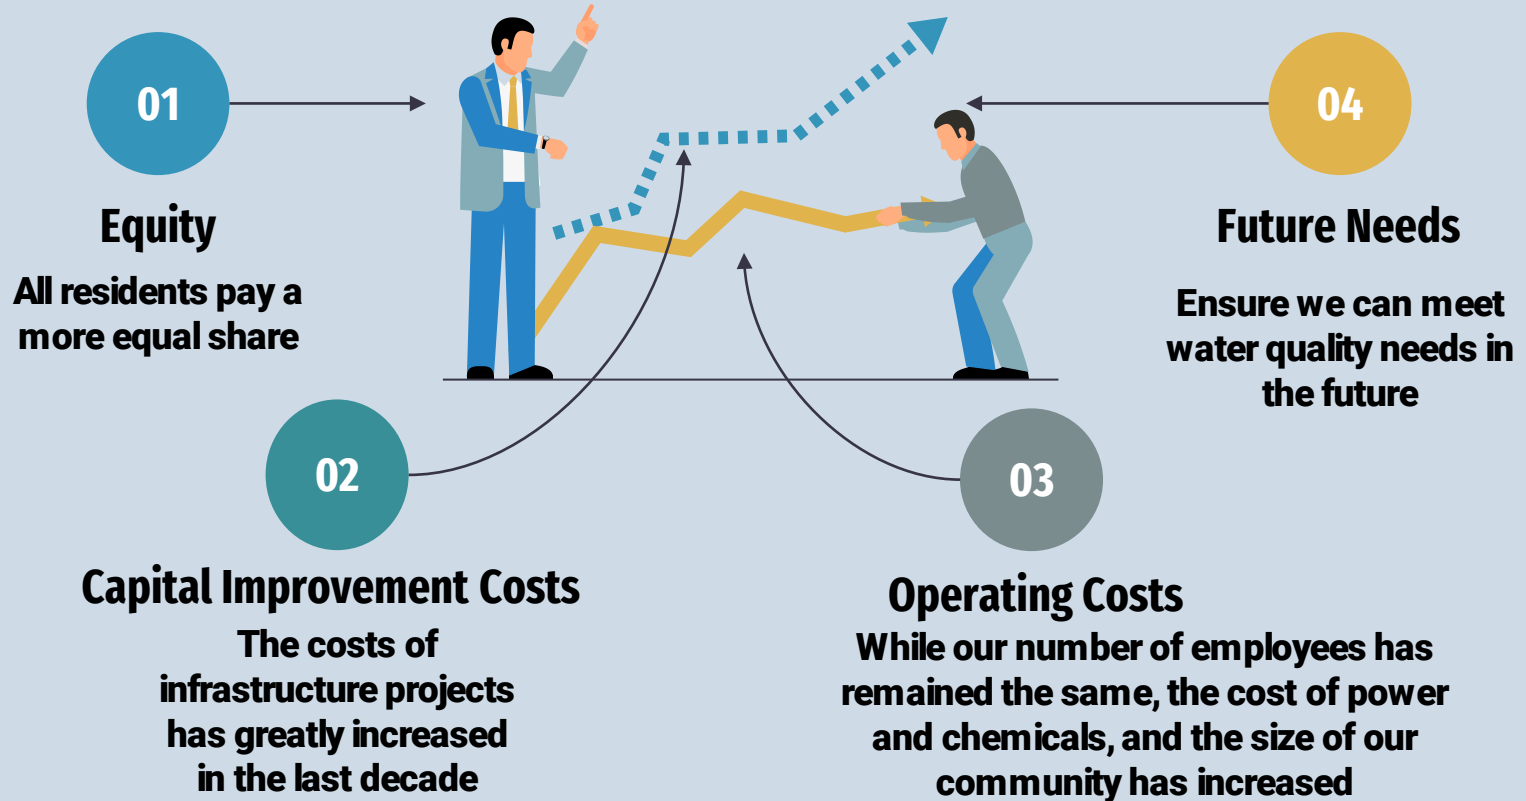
01

Equity

All residents pay a more equal share

04

Future Needs

Ensure we can meet water quality needs in the future

02

Capital Improvement Costs

The costs of infrastructure projects has greatly increased in the last decade

03

Operating Costs

While our number of employees has remained the same, the cost of power and chemicals, and the size of our community has increased